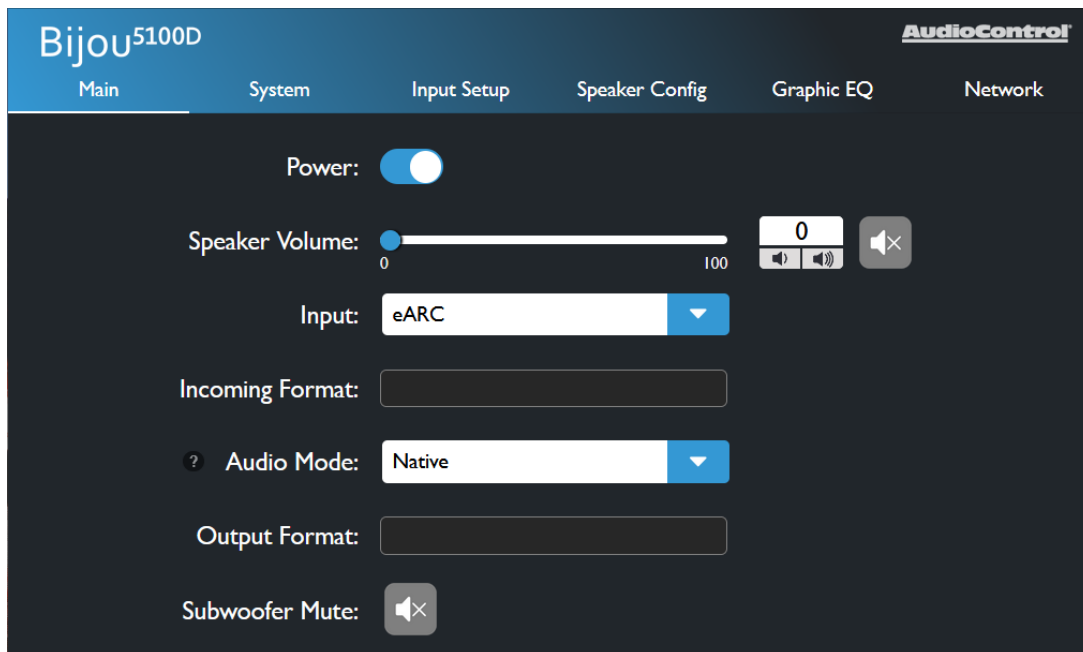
Bijou5100D

AudioControl

Main System Input Setup Speaker Config Graphic EQ Network

Power:

Speaker Volume:
0 100
0

Input: eARC

Incoming Format:

? Audio Mode: Native

Output Format:

Subwoofer Mute: